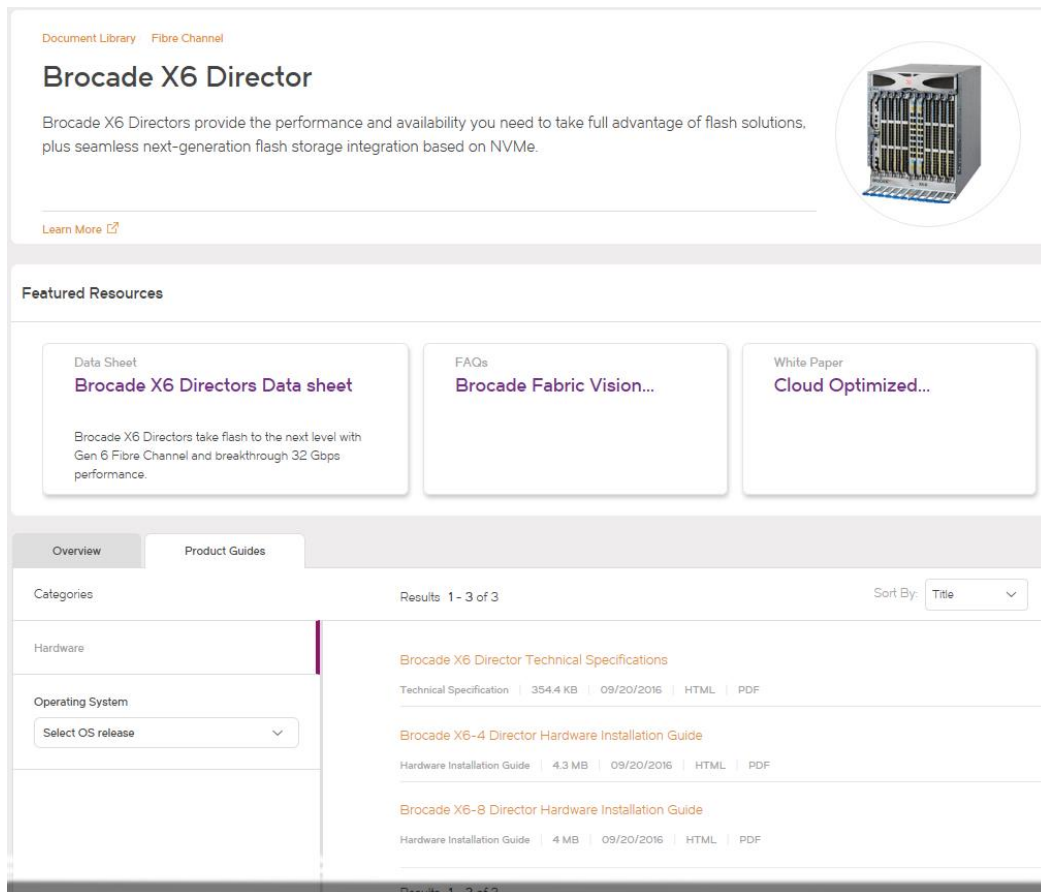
Document Library Fibre Channel

Brocade X6 Director

Brocade X6 Directors provide the performance and availability you need to take full advantage of flash solutions, plus seamless next-generation flash storage integration based on NVMe.

Learn More

Featured Resources

Data Sheet
Brocade X6 Directors Data sheet

Brocade X6 Directors take flash to the next level with Gen 6 Fibre Channel and breakthrough 32 Gbps performance.

FAQs
Brocade Fabric Vision...

White Paper
Cloud Optimized...

Overview

Product Guides

Categories

Hardware

Operating System

Select OS release

Results 1 - 3 of 3

Sort By: Title

Brocade X6 Director Technical Specifications

Technical Specification | 354.4 KB | 09/20/2016 | HTML | PDF

Brocade X6-4 Director Hardware Installation Guide

Hardware Installation Guide | 4.3 MB | 09/20/2016 | HTML | PDF

Brocade X6-8 Director Hardware Installation Guide

Hardware Installation Guide | 4 MB | 09/20/2016 | HTML | PDF

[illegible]